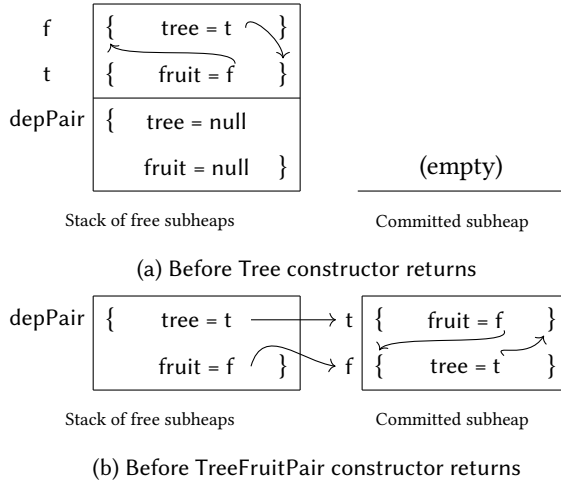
f { tree = t }
t { fruit = f }
depPair { tree = null
fruit = null }

(empty)

Stack of free subheaps

Committed subheap

(a) Before Tree constructor returns

depPair { tree = t
fruit = f }

t { fruit = f }
f { tree = t }

Stack of free subheaps

Committed subheap

(b) Before TreeFruitPair constructor returns